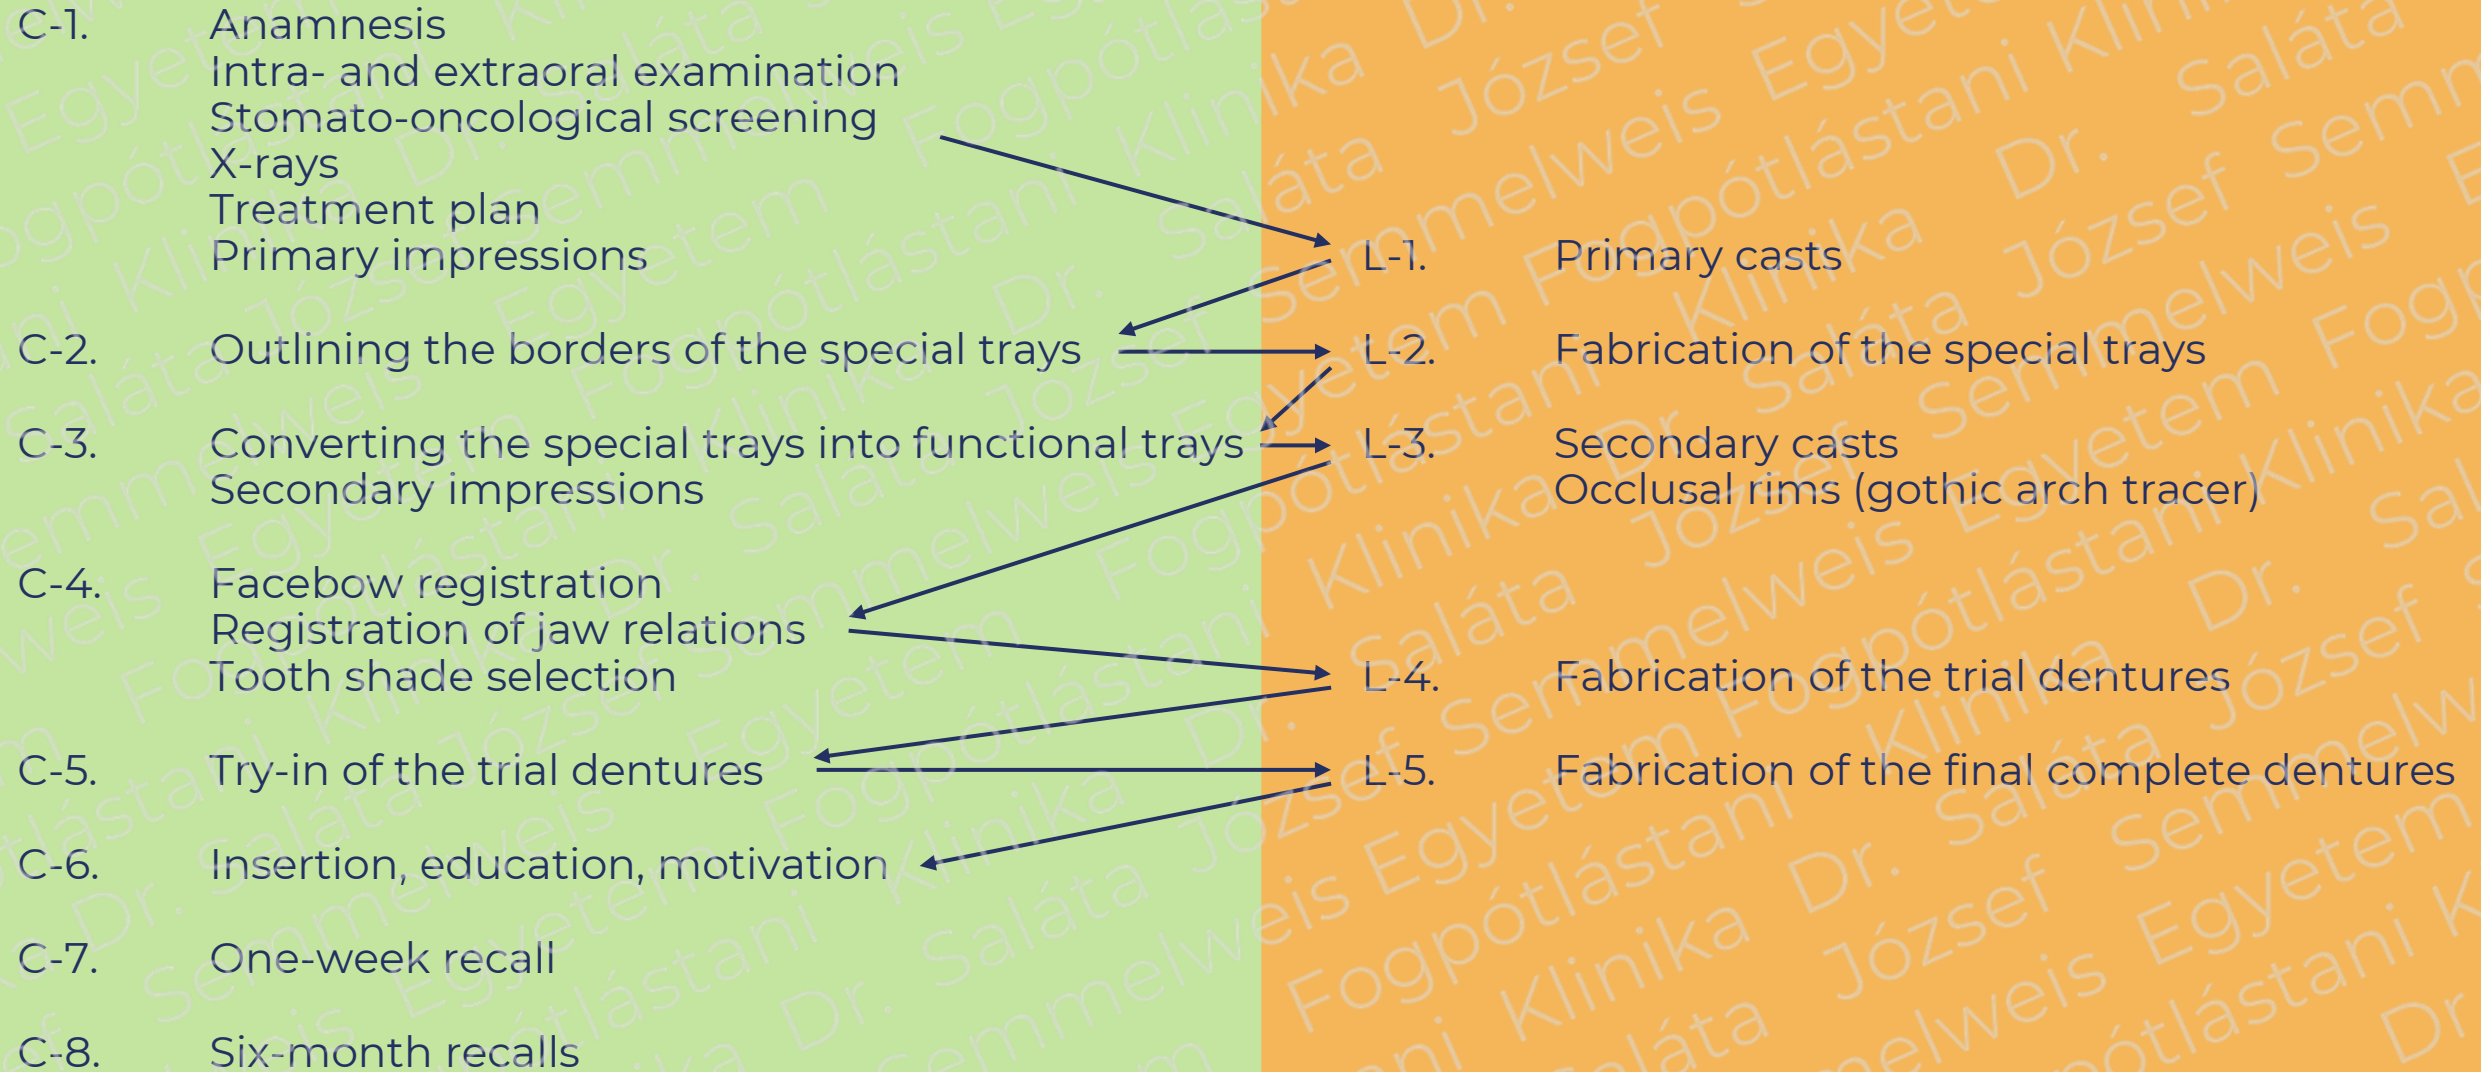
C-1. Anamnesis
Intra- and extraoral examination
Stomato-oncological screening
X-rays
Treatment plan
Primary impressions

L-1. Primary casts

C-2. Outlining the borders of the special trays

L-2. Fabrication of the special trays

C-3. Converting the special trays into functional trays
Secondary impressions

L-3. Secondary casts
Occlusal rims (gothic arch tracer)

C-4. Facebow registration
Registration of jaw relations
Tooth shade selection

L-4. Fabrication of the trial dentures

C-5. Try-in of the trial dentures

L-5. Fabrication of the final complete dentures

C-6. Insertion, education, motivation

C-7. One-week recall

C-8. Six-month recalls

Semmelweis Egyetem Fogpótlástani Klinika Dr. Saláta József